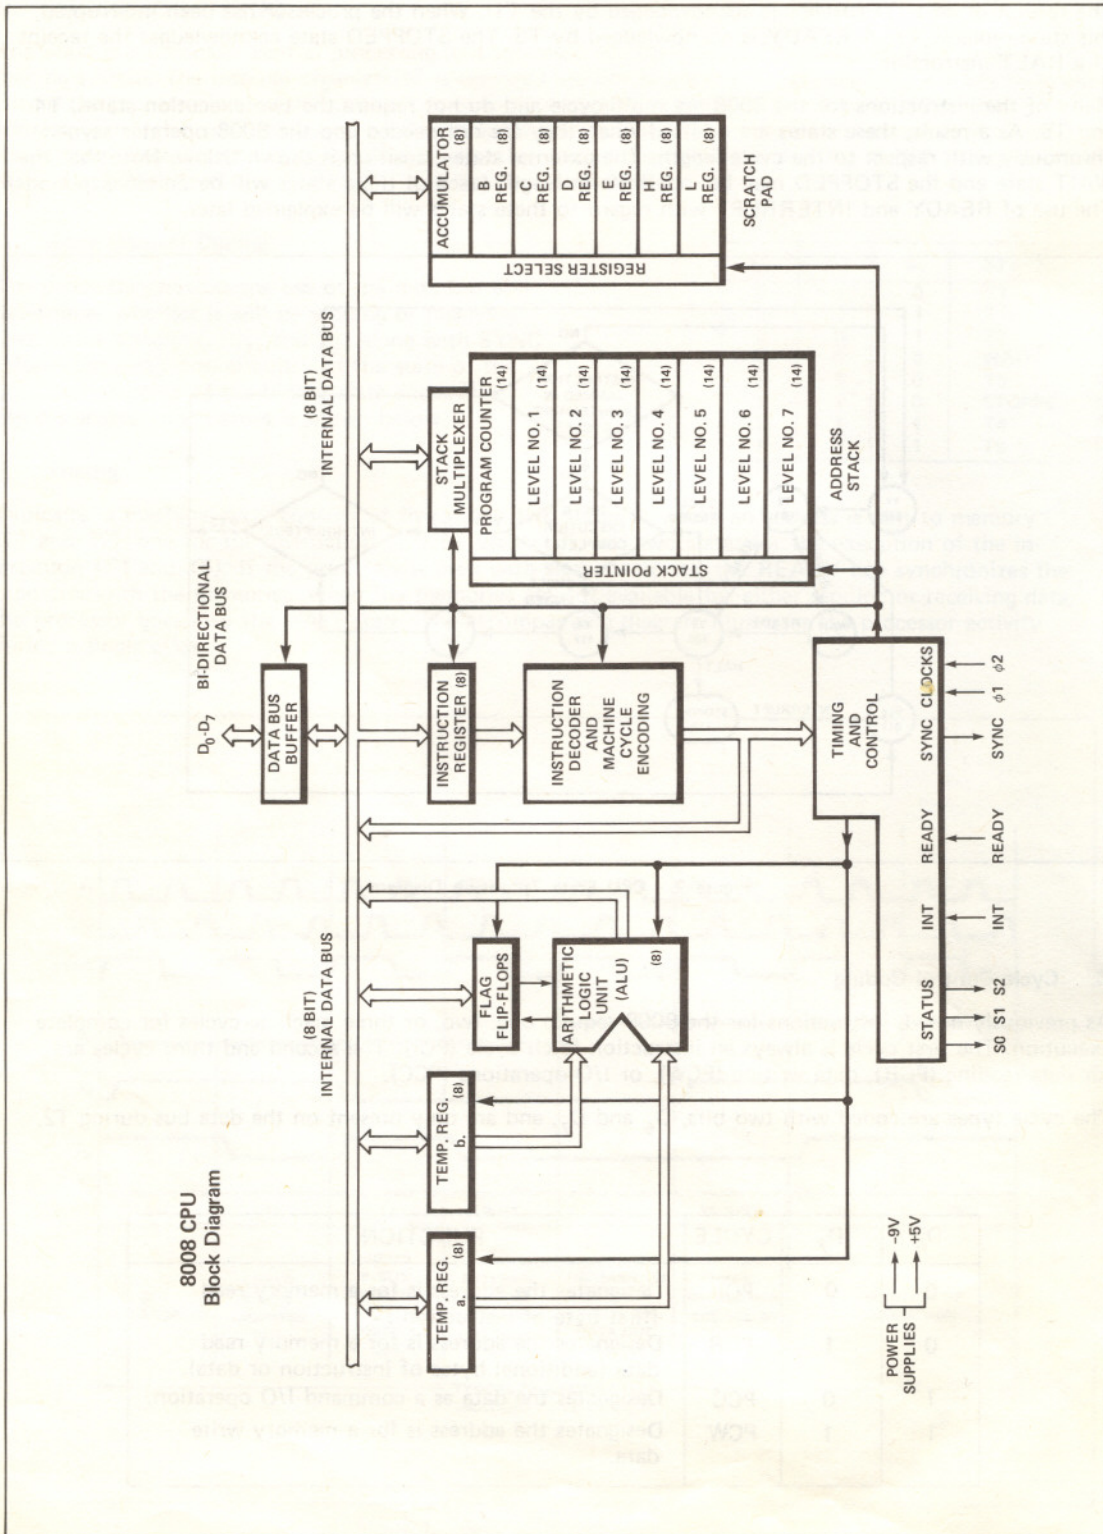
8008 CPU
Block Diagram

ACCUMULATOR (8)
B REG. (8)
C REG. (8)
D REG. (8)
E REG. (8)
H REG. (8)
L REG. (8)
SCRATCH PAD
REGISTER SELECT

(8 BIT) INTERNAL DATA BUS

STACK MULTIPLEXER
PROGRAM COUNTER (14)
LEVEL NO. 1 (14)
LEVEL NO. 2 (14)
LEVEL NO. 3 (14)
LEVEL NO. 4 (14)
LEVEL NO. 5 (14)
LEVEL NO. 6 (14)
LEVEL NO. 7 (14)
ADDRESS STACK
STACK POINTER

BI-DIRECTIONAL DATA BUS
$D_0$-$D_7$
DATA BUS BUFFER

INSTRUCTION REGISTER (8)
INSTRUCTION DECODER AND MACHINE CYCLE ENCODING

TIMING AND CONTROL
SYNC
CLOCKS
SYNC
$\phi1$ $\phi2$
READY
READY
INT
INT
STATUS
S0 S1 S2

(8 BIT) INTERNAL DATA BUS

FLAG FLIP-FLOPS
ARITHMETIC LOGIC UNIT (ALU) (8)

TEMP. REG. b. (8)
TEMP. REG. a. (8)

POWER SUPPLIES
-9V
+5V